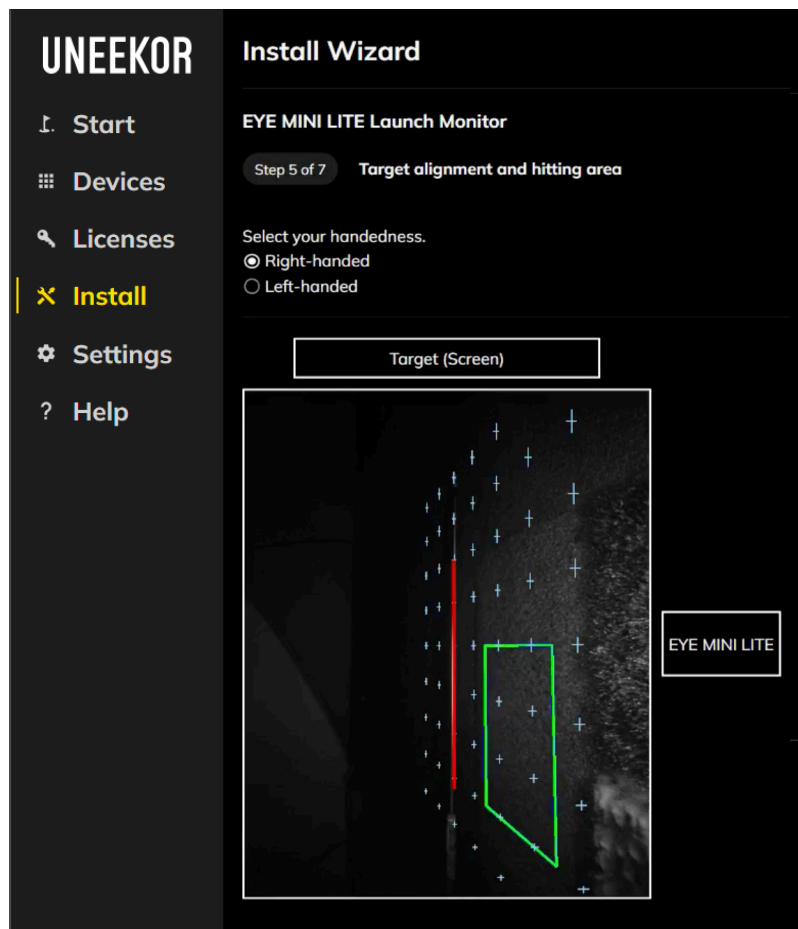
UNEEKOR

Start

Devices

Licenses

Install

Settings

? Help

Install Wizard

EYE MINI LITE Launch Monitor

Step 5 of 7 Target alignment and hitting area

Select your handedness.

Right-handed

Left-handed

Target (Screen)

EYE MINI LITE